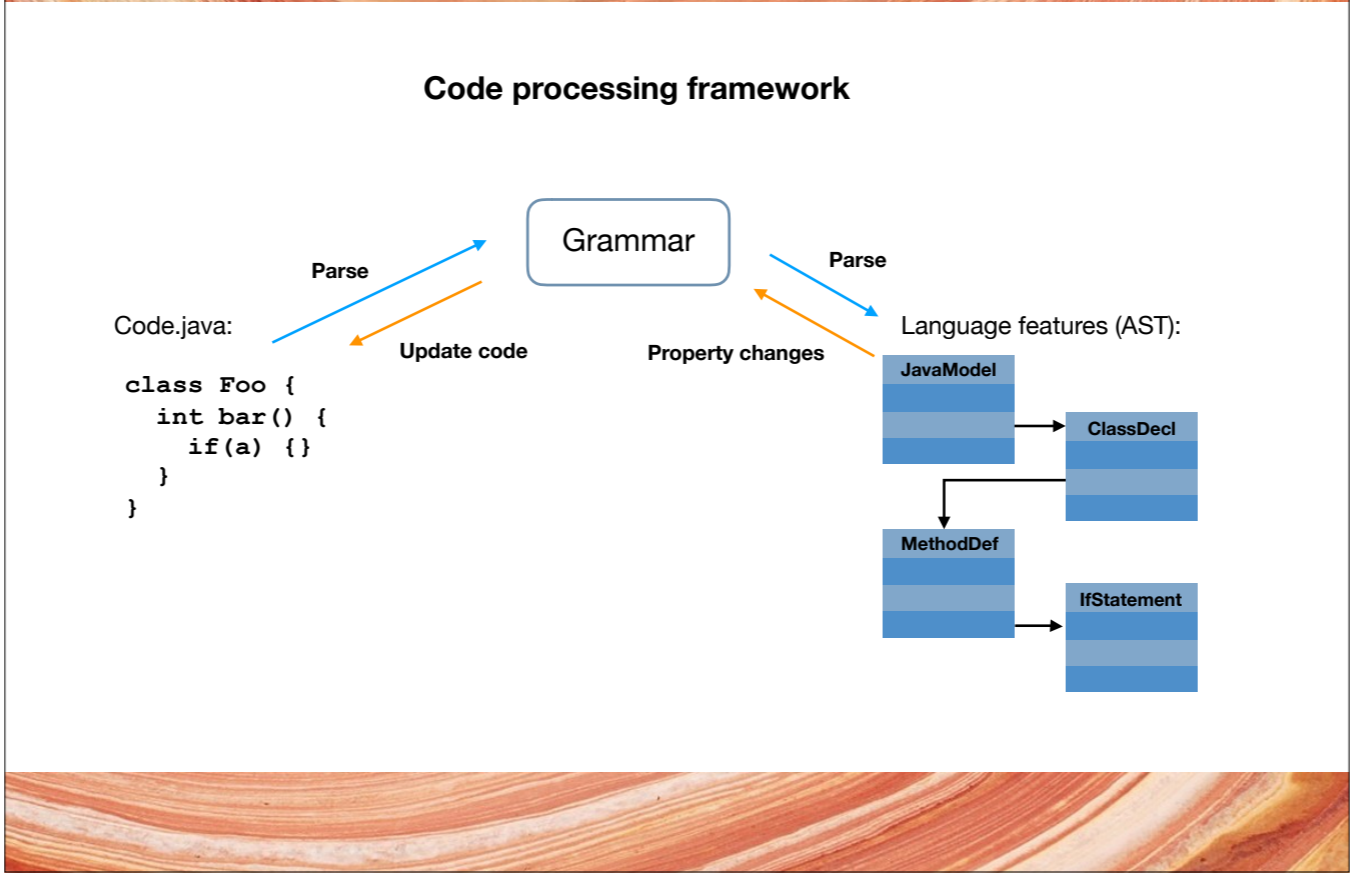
Code processing framework

Grammar

Parse

Parse

Code.java:

Update code

Property changes

Language features (AST):

```
class Foo {
  int bar() {
    if(a) {}
  }
}
```

JavaModel

ClassDecl

MethodDef

IfStatement